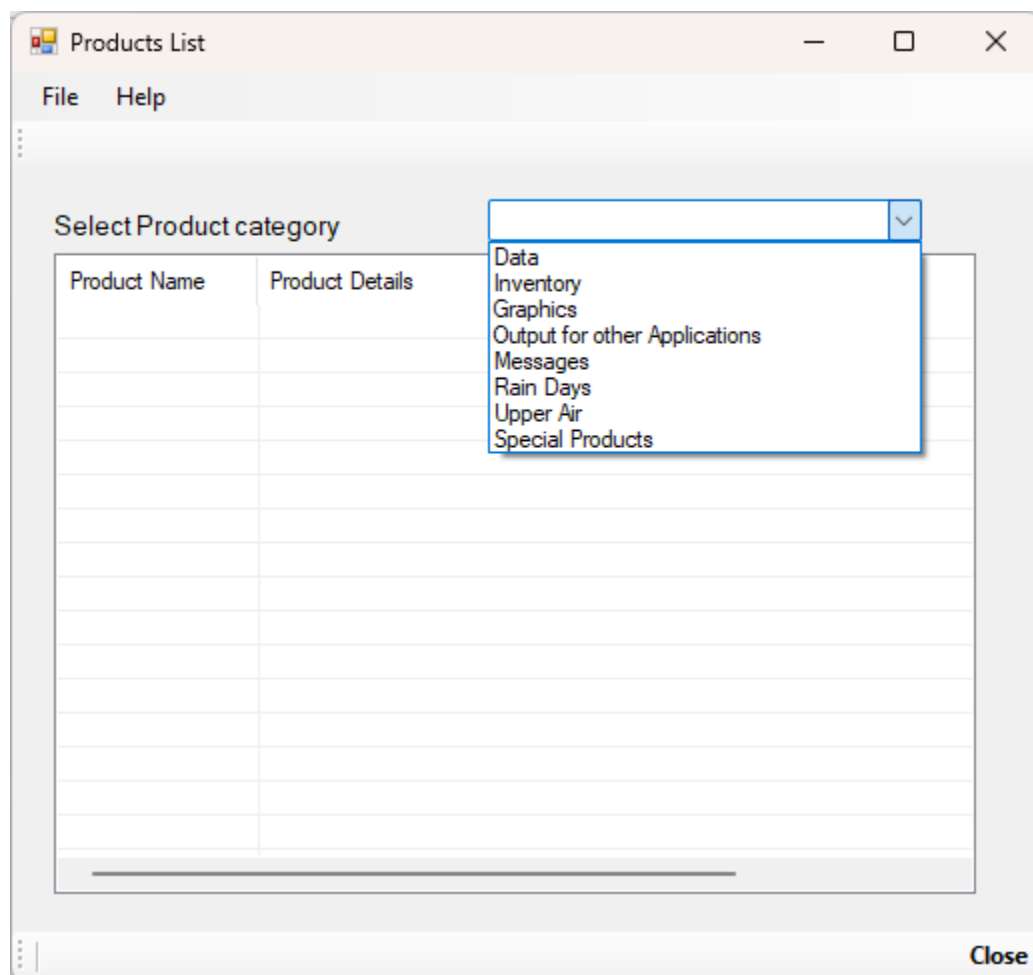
Products List

File Help

Select Product category

Data
Inventory
Graphics
Output for other Applications
Messages
Rain Days
Upper Air
Special Products

| Product Name | Product Details |
|---|---|

Close